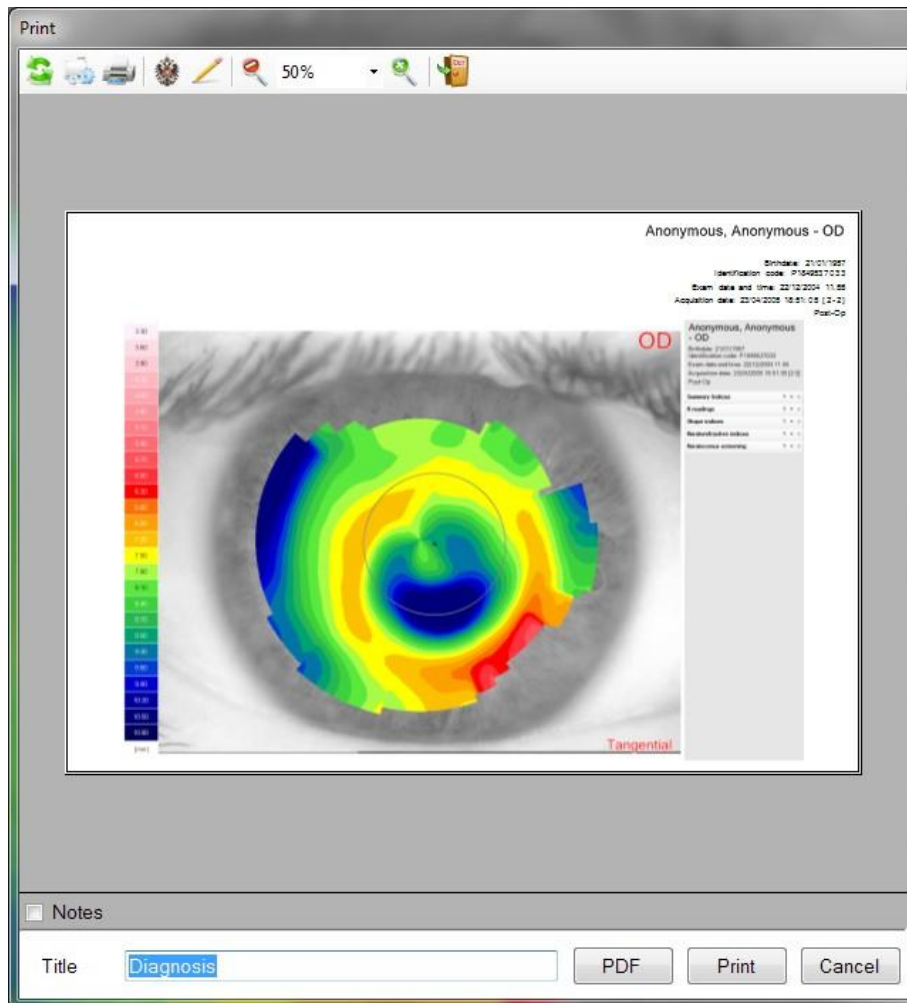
Print

50%

Anonymous, Anonymous - OD

Birthdate: 21/01/1957
Identification code: P1649537033
Exam date and time: 22/12/2004 11.55
Acquisition date: 23/04/2005 18:51:05 [2-2]
Post-Op

OD

Anonymous, Anonymous - OD

Summary indices
K-readings
Shape values
Keratorefractive indices
Keratoconus screening

Tangential

[mm]

Notes

Title Diagnosis

PDF Print Cancel